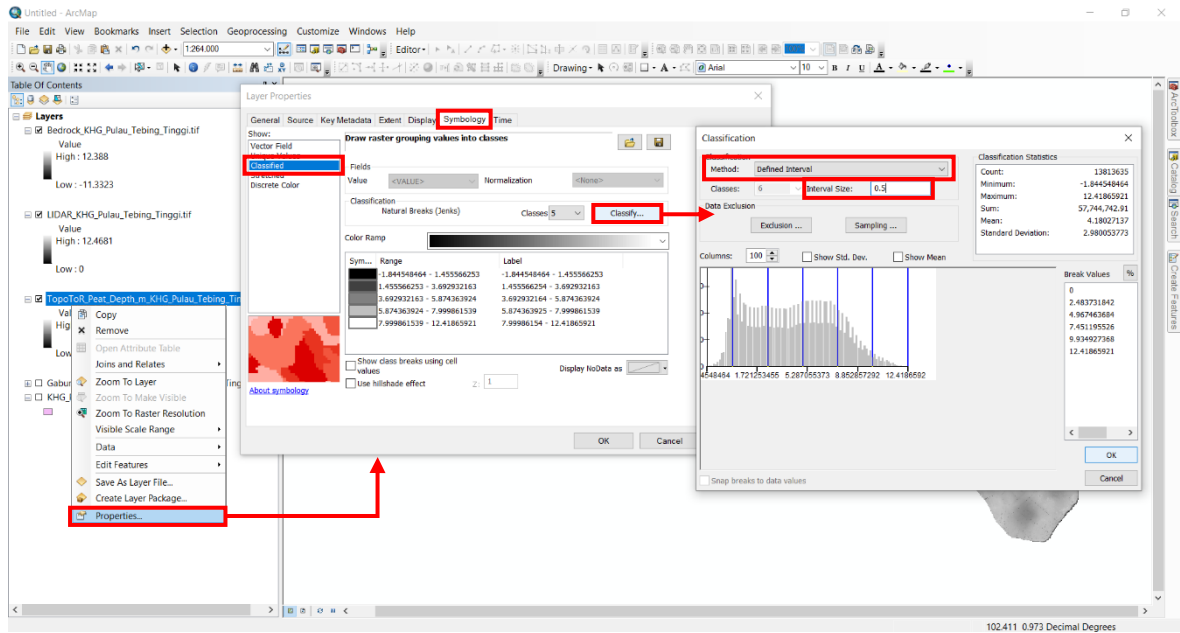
Untitled - ArcMap

File Edit View Bookmarks Insert Selection Geoprocessing Customize Windows Help

1:264.000

Editor

Drawing

Arial

10

B I U

Table Of Contents

Layers

Bedrock_KHG_Pulau_Tebing_Tinggi.tif

Value

High : 12.388

Low : -11.3323

LIDAR_KHG_Pulau_Tebing_Tinggi.tif

Value

High : 12.4681

Low : 0

TopoToR_Peat_Depth_m_KHG_Pulau_Tebing_Tin

Val

Hig

Low

Gabu

KHG_

Copy

Remove

Open Attribute Table

Joins and Relates

Zoom To Layer

Zoom To Make Visible

Zoom To Raster Resolution

Visible Scale Range

Data

Edit Features

Save As Layer File...

Create Layer Package...

Properties...

Layer Properties

General Source Key Metadata Extent Display Symbology Time

Show:

Vector Field

Unique Values

Classified

Stretched

Discrete Color

Draw raster grouping values into classes

Fields

Value <VALUE> Normalization <None>

Classification

Natural Breaks (Jenks) Classes 5 Classify...

Color Ramp

| Sym... | Range | Label |
|---|---|---|
| | -1.844548464 - 1.455566253 | -1.844548464 - 1.455566253 |
| | 1.455566253 - 3.692932163 | 1.455566254 - 3.692932163 |
| | 3.692932163 - 5.874363924 | 3.692932164 - 5.874363924 |
| | 5.874363924 - 7.999861539 | 5.874363925 - 7.999861539 |
| | 7.999861539 - 12.41865921 | 7.99986154 - 12.41865921 |

Show class breaks using cell values

Use hillshade effect Z: 1

Display NoData as

About symbology

OK Cancel

Classification

Classification

Method: Defined Interval

Classes: 6 Interval Size: 0.5

Data Exclusion

Exclusion ... Sampling ...

Columns: 100 Show Std. Dev. Show Mean

4548464 1.721253455 5.287055373 8.852857292 12.4186592

Classification Statistics

| Count: | 13813635 |
|---|---|
| Minimum: | -1.844548464 |
| Maximum: | 12.41865921 |
| Sum: | 57,744,742.91 |
| Mean: | 4.18027137 |
| Standard Deviation: | 2.980053773 |

Break Values %

0
2.483731842
4.967463684
7.451195526
9.934927368
12.41865921

OK

Cancel

Snap breaks to data values

ArcToolbox

Catalog

Search

Create Features

102.411 0.973 Decimal Degrees